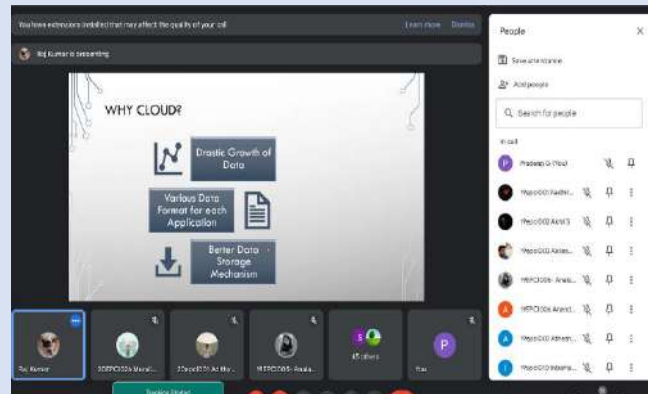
You have extensions installed that may affect the quality of your call Learn more Dismiss

Raj Kumar is presenting

WHY CLOUD?

Drastic Growth of Data

Various Data Format for each Application

Better Data Storage Mechanism

People

Save attendance

Add people

Search for people

In call

Pradeep G (You)

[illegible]

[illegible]

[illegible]

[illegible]

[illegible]

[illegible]

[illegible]

Raj Kumar

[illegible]

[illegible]

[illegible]

45 others

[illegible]

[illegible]